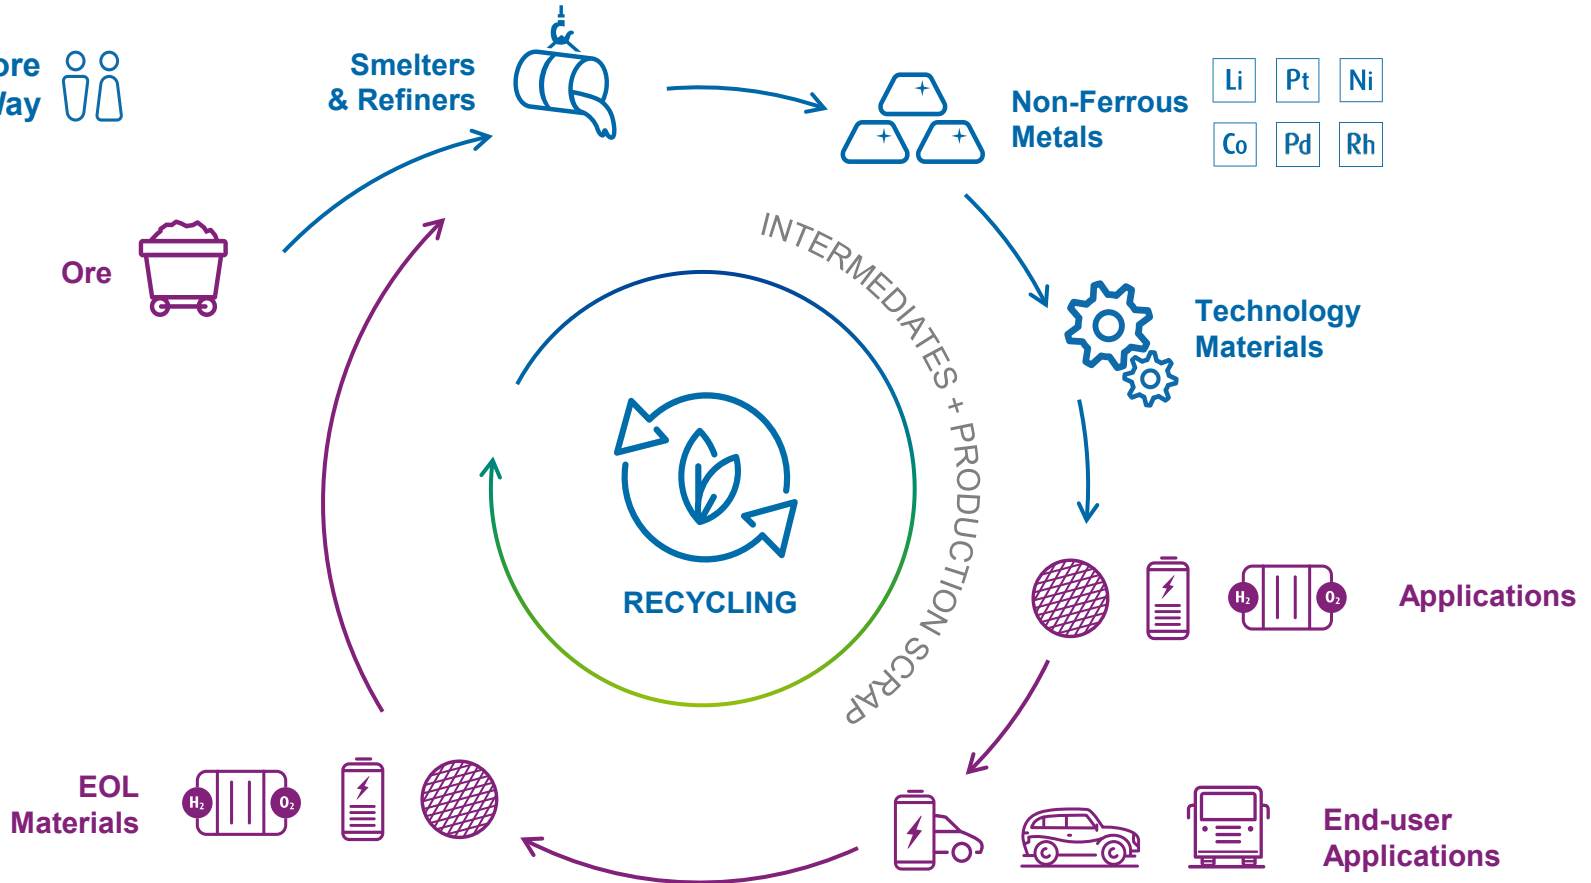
ore
/ay

Smelters
& Refiners

Non-Ferrous
Metals

| Li | Pt | Ni |
|---|---|---|
| Co | Pd | Rh |

Ore

INTERMEDIATES + PRODUCTION SCRAP

Technology
Materials

RECYCLING

$H_2$ $O_2$

Applications

EOL
Materials

$H_2$ $O_2$

End-user
Applications